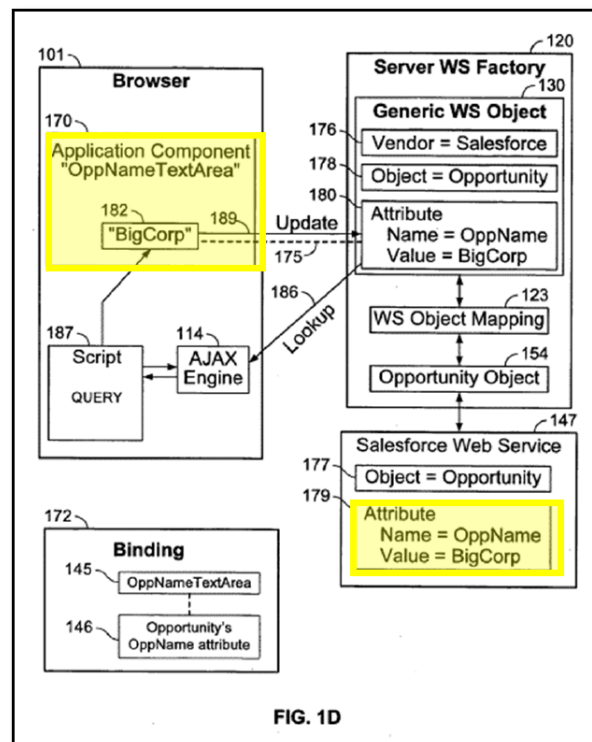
101
Browser

170
Application Component "OppNameTextArea"

182
"BigCorp"
189

187
Script
QUERY

114
AJAX Engine

120
Server WS Factory

130
Generic WS Object

176
Vendor = Salesforce

178
Object = Opportunity

180
Attribute
Name = OppName
Value = BigCorp

Update

175

186
Lookup

123
WS Object Mapping

154
Opportunity Object

147
Salesforce Web Service

177
Object = Opportunity

179
Attribute
Name = OppName
Value = BigCorp

172
Binding

145
OppNameTextArea

146
Opportunity's OppName attribute

FIG. 1D